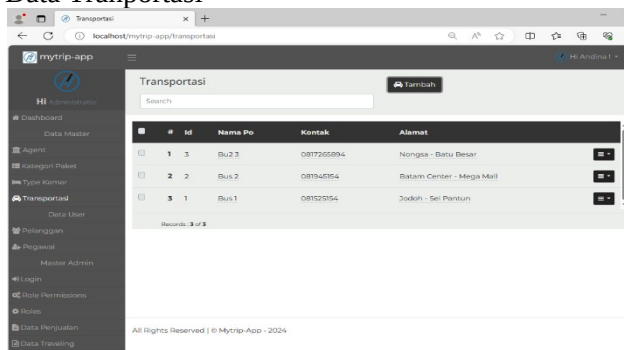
Data Transportasi

Transportasi

localhost/mytrip-app/transportasi

mytrip-app

Hi Andina I

Hi Administrator

Dashboard

Data Master

Agent

Kategori Paket

Type Kamar

Transportasi

Data User

Pelanggan

Pegawai

Master Admin

Login

Role Permissions

Roles

Data Penjualan

Data Traveling

Transportasi

Tambah

Search

| | # | Id | Nama Po | Kontak | Alamat | |
|---|---|---|---|---|---|---|
| | 1 | 3 | Bu2 3 | 0817265894 | Nongsa - Batu Besar | |
| | 2 | 2 | Bus 2 | 081945154 | Batam Center - Mega Mall | |
| | 3 | 1 | Bus 1 | 081525154 | Jodoh - Sei Pantun | |

Records: 3 of 3

All Rights Reserved | © Mytrip-App - 2024